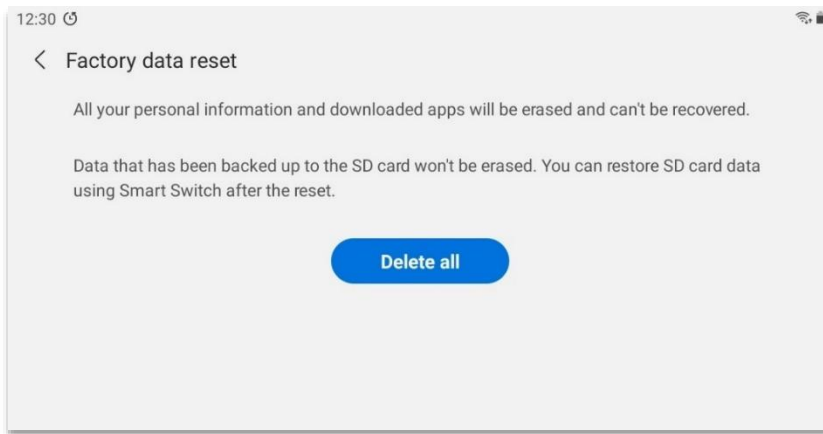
12:30

Factory data reset

All your personal information and downloaded apps will be erased and can't be recovered.

Data that has been backed up to the SD card won't be erased. You can restore SD card data using Smart Switch after the reset.

Delete all